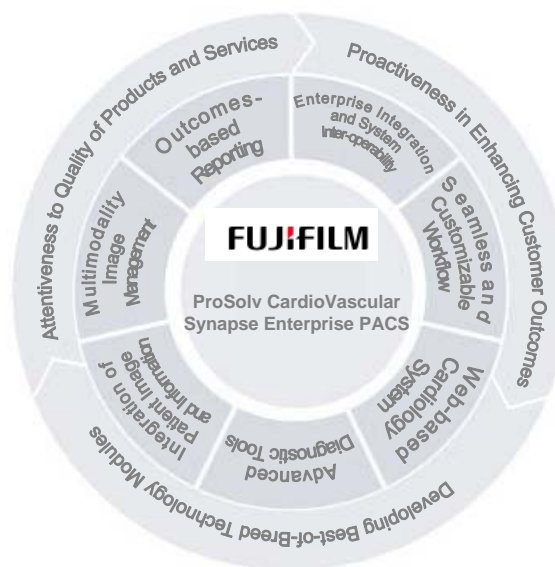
FUJIFILM

ProSolv CardioVascular
Synapse Enterprise PACS

Outcomes-based Reporting

Enterprise Integration and System Inter-operability

Seamless and Customizable Workflow

Web-based Cardiology System

Advanced Diagnostic Tools

Integration of Patient Image and Information

Multimodality Image Management

Attentiveness to Quality of Products and Services

Proactiveness in Enhancing Customer Outcomes

Developing Best-of-Breed Technology Modules